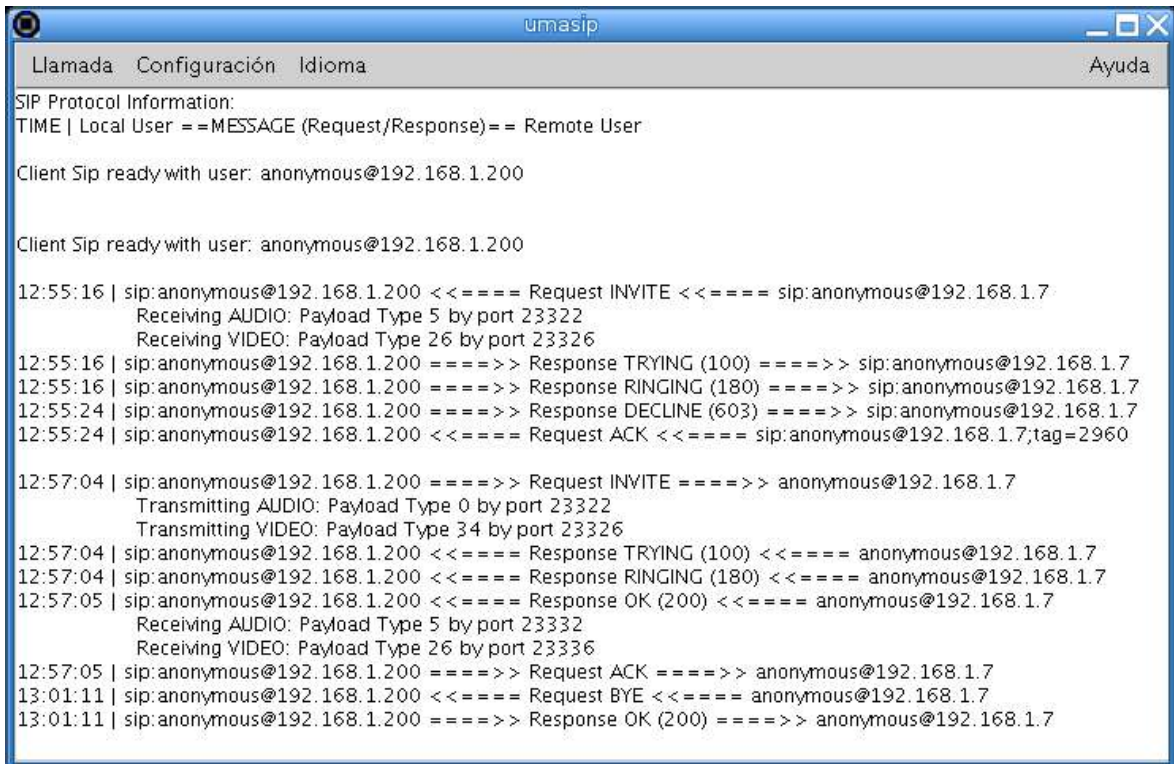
umasip

Llamada Configuración Idioma Ayuda

SIP Protocol Information:
TIME | Local User ==MESSAGE (Request/Response)== Remote User

Client Sip ready with user: anonymous@192.168.1.200

Client Sip ready with user: anonymous@192.168.1.200

12:55:16 | sip:anonymous@192.168.1.200 <<==== Request INVITE <<==== sip:anonymous@192.168.1.7
Receiving AUDIO: Payload Type 5 by port 23322
Receiving VIDEO: Payload Type 26 by port 23326
12:55:16 | sip:anonymous@192.168.1.200 ====>> Response TRYING (100) ====>> sip:anonymous@192.168.1.7
12:55:16 | sip:anonymous@192.168.1.200 ====>> Response RINGING (180) ====>> sip:anonymous@192.168.1.7
12:55:24 | sip:anonymous@192.168.1.200 ====>> Response DECLINE (603) ====>> sip:anonymous@192.168.1.7
12:55:24 | sip:anonymous@192.168.1.200 <<==== Request ACK <<==== sip:anonymous@192.168.1.7;tag=2960

12:57:04 | sip:anonymous@192.168.1.200 ====>> Request INVITE ====>> anonymous@192.168.1.7
Transmitting AUDIO: Payload Type 0 by port 23322
Transmitting VIDEO: Payload Type 34 by port 23326
12:57:04 | sip:anonymous@192.168.1.200 <<==== Response TRYING (100) <<==== anonymous@192.168.1.7
12:57:04 | sip:anonymous@192.168.1.200 <<==== Response RINGING (180) <<==== anonymous@192.168.1.7
12:57:05 | sip:anonymous@192.168.1.200 <<==== Response OK (200) <<==== anonymous@192.168.1.7
Receiving AUDIO: Payload Type 5 by port 23332
Receiving VIDEO: Payload Type 26 by port 23336
12:57:05 | sip:anonymous@192.168.1.200 ====>> Request ACK ====>> anonymous@192.168.1.7
13:01:11 | sip:anonymous@192.168.1.200 <<==== Request BYE <<==== anonymous@192.168.1.7
13:01:11 | sip:anonymous@192.168.1.200 ====>> Response OK (200) ====>> anonymous@192.168.1.7